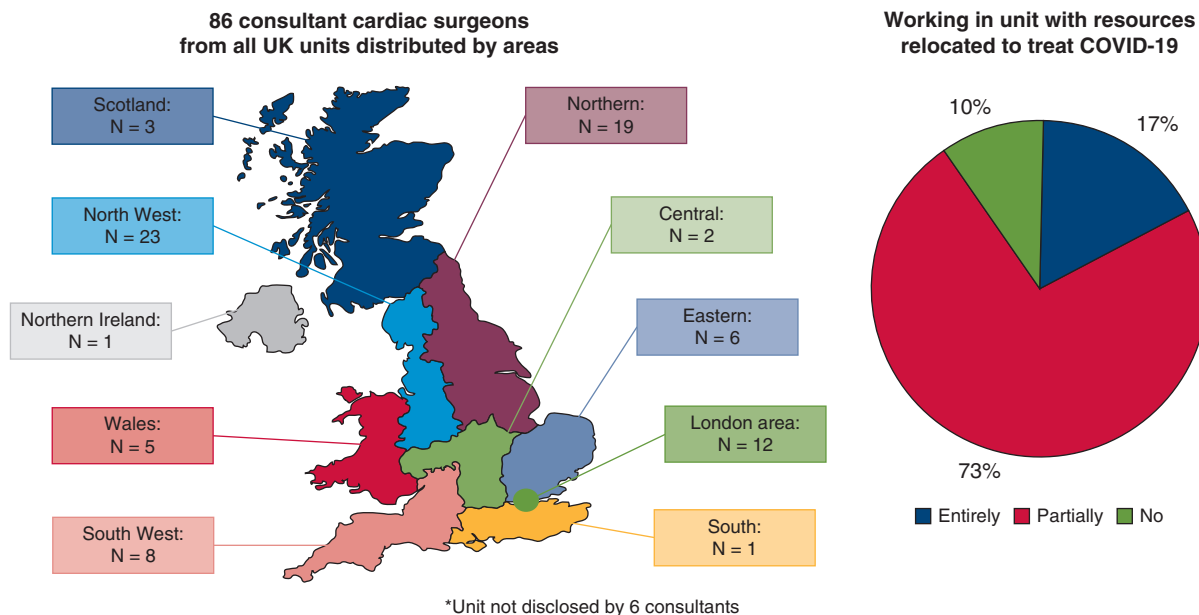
86 consultant cardiac surgeons from all UK units distributed by areas

Scotland: N = 3

Northern: N = 19

North West: N = 23

Central: N = 2

Northern Ireland: N = 1

Eastern: N = 6

Wales: N = 5

London area: N = 12

South West: N = 8

South: N = 1

*Unit not disclosed by 6 consultants

Working in unit with resources relocated to treat COVID-19

10%

17%

73%

Entirely Partially No